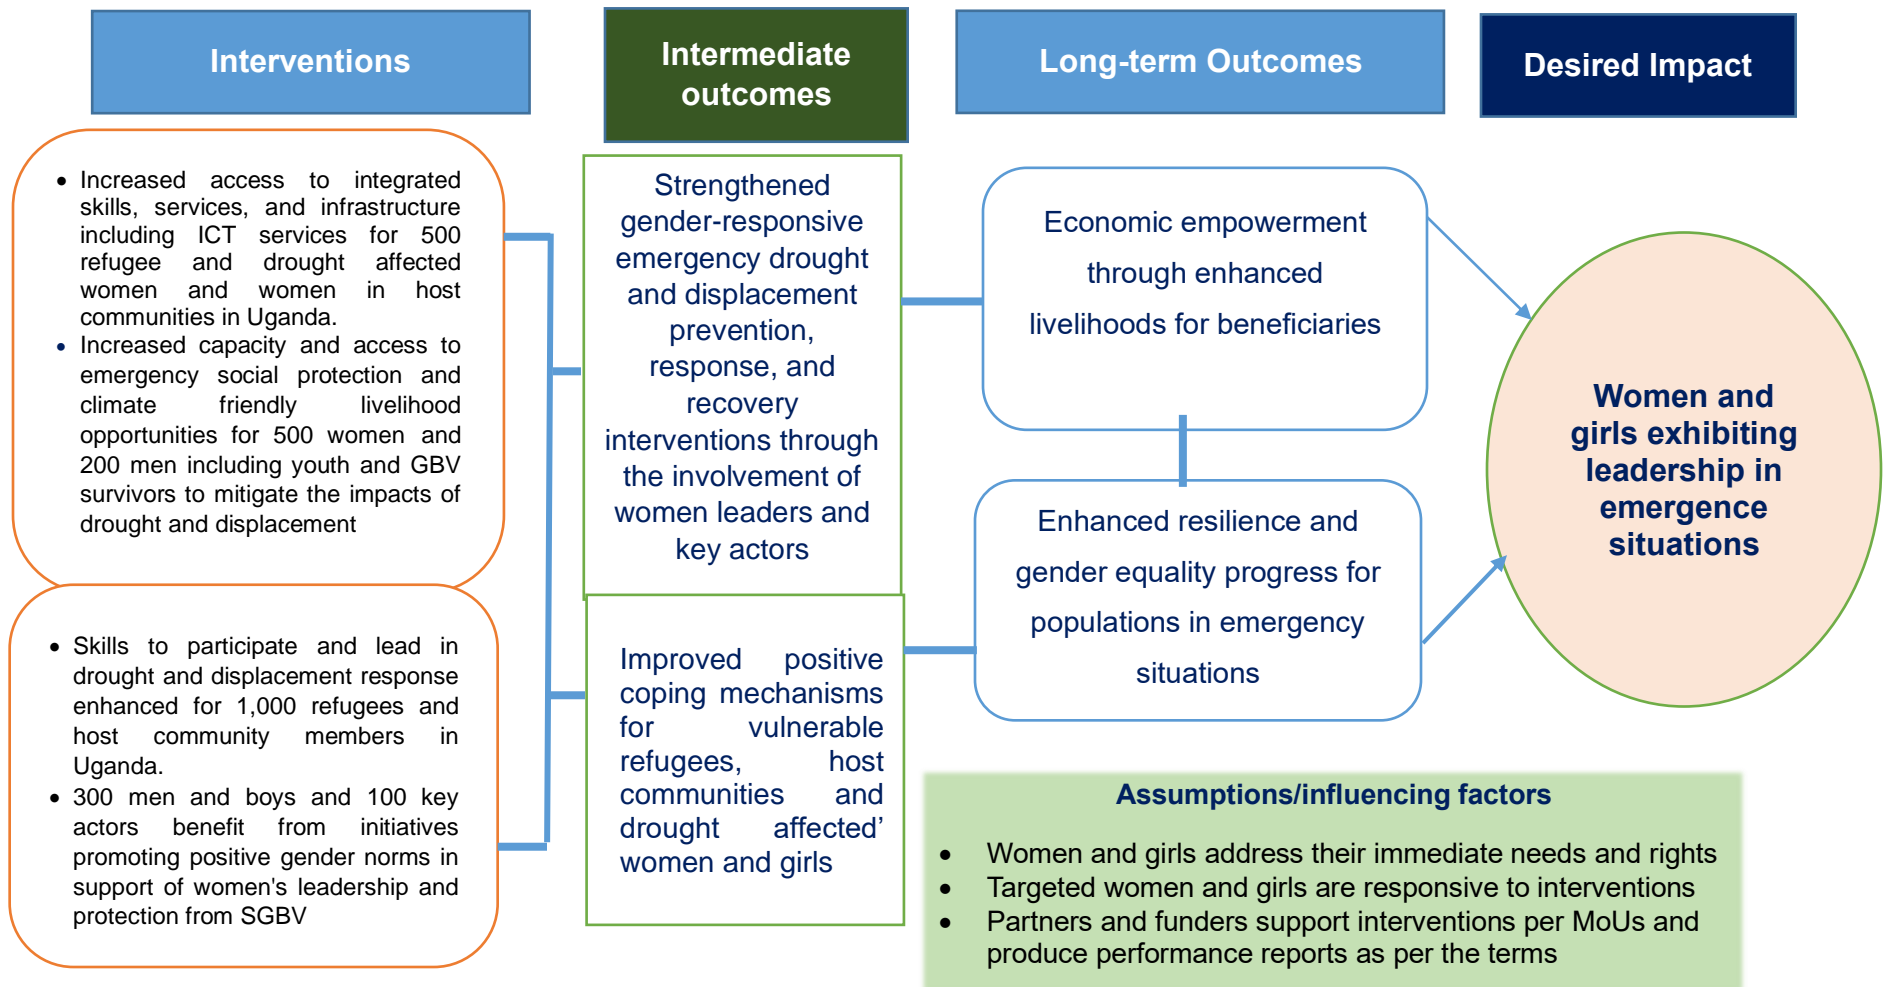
Interventions

Intermediate outcomes

Long-term Outcomes

Desired Impact

- Increased access to integrated skills, services, and infrastructure including ICT services for 500 refugee and drought affected women and women in host communities in Uganda.
- Increased capacity and access to emergency social protection and climate friendly livelihood opportunities for 500 women and 200 men including youth and GBV survivors to mitigate the impacts of drought and displacement

Strengthened gender-responsive emergency drought and displacement prevention, response, and recovery interventions through the involvement of women leaders and key actors

Economic empowerment through enhanced livelihoods for beneficiaries

Women and girls exhibiting leadership in emergence situations

- Skills to participate and lead in drought and displacement response enhanced for 1,000 refugees and host community members in Uganda.
- 300 men and boys and 100 key actors benefit from initiatives promoting positive gender norms in support of women's leadership and protection from SGBV

Improved positive coping mechanisms for vulnerable refugees, host communities and drought affected’ women and girls

Enhanced resilience and gender equality progress for populations in emergency situations

Assumptions/influencing factors

- Women and girls address their immediate needs and rights
- Targeted women and girls are responsive to interventions
- Partners and funders support interventions per MoUs and produce performance reports as per the terms